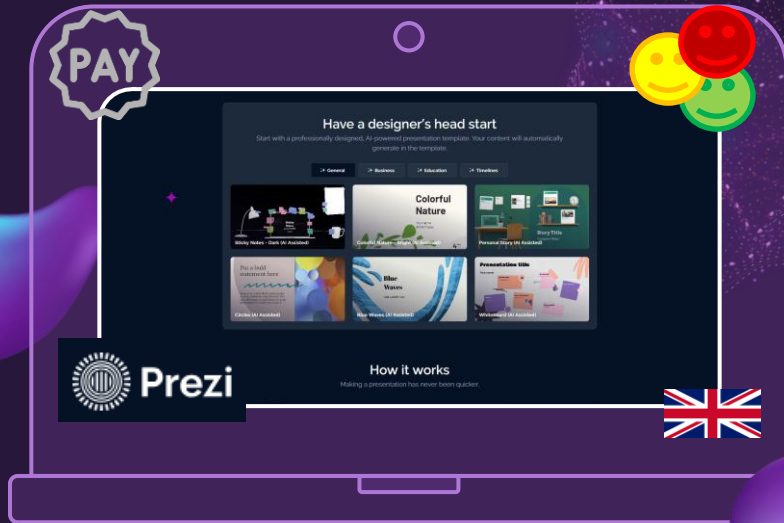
PAY

Have a designer's head start

Start with a professionally designed, AI-powered presentation template. Your content will automatically generate in the template.

General
Business
Education
Timelines

Colorful Nature

Sticky Notes - Dark (AI Assisted)
Colorful Nature - Bright (AI Assisted)
Story Title
Personal Story (AI Assisted)

Put a bold statement here
Blue Waves
Presentation title

Circles (AI Assisted)
Blue Waves (AI Assisted)
Whiteboard (AI Assisted)

How it works

Making a presentation has never been quicker.

Prezi